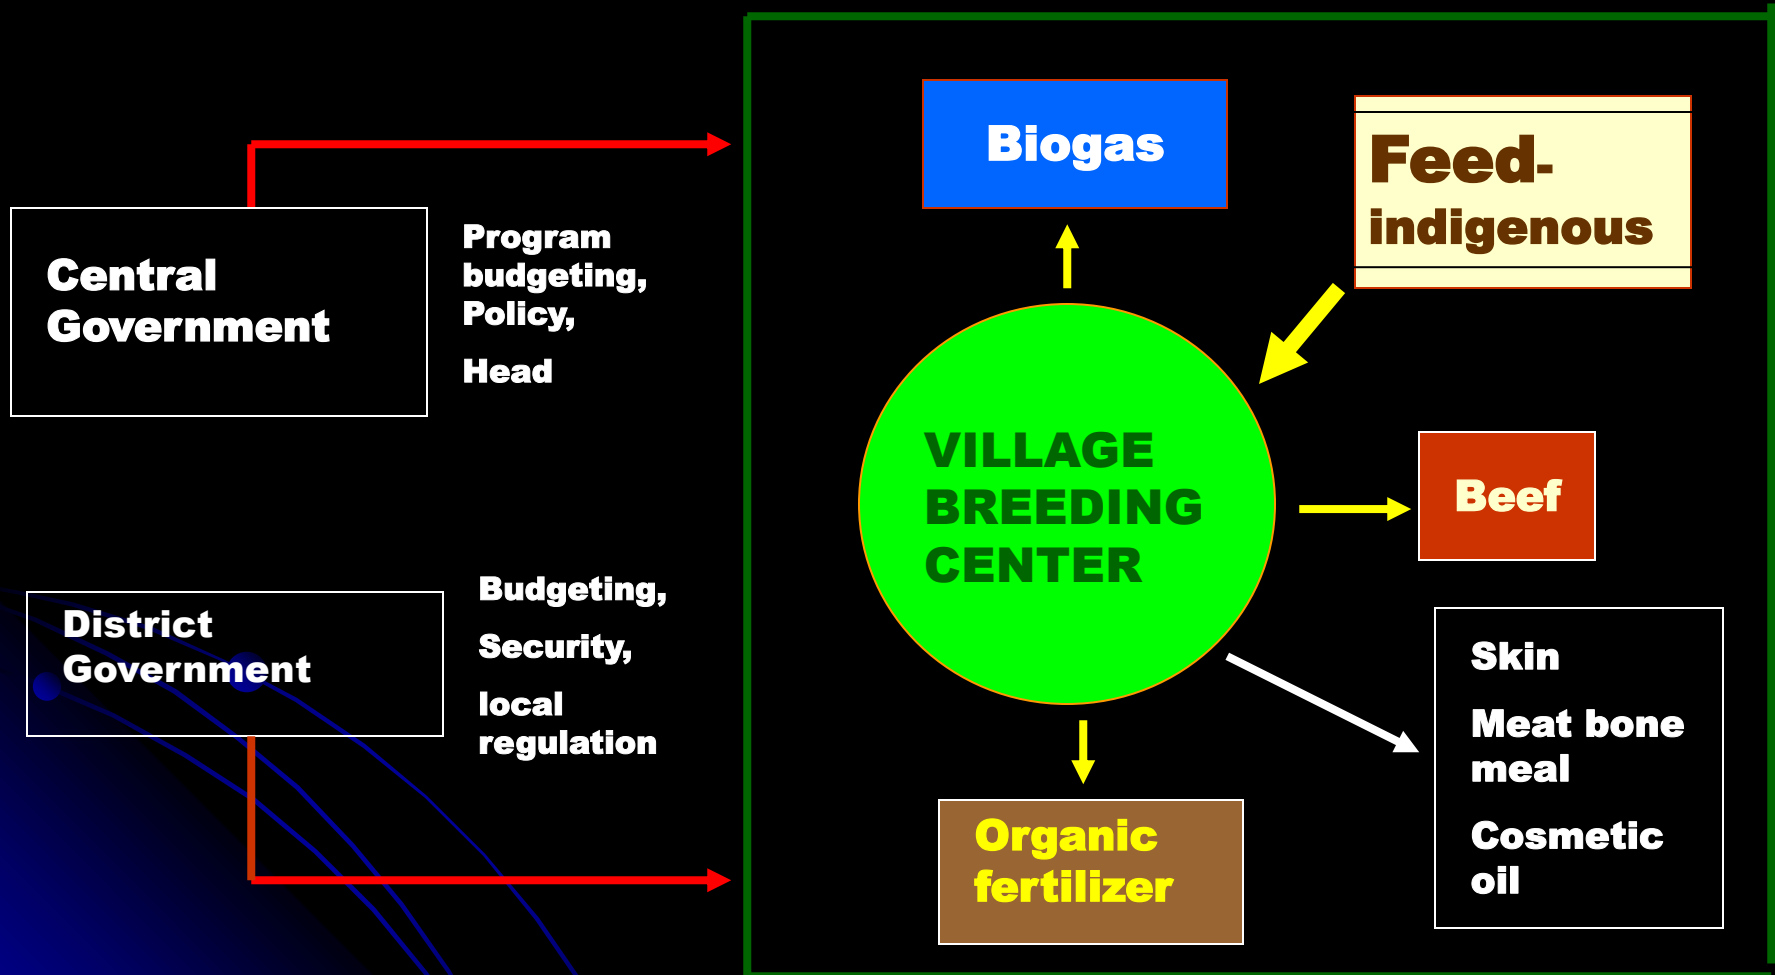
Central Government

Program budgeting, Policy,

Head

District Government

Budgeting,

Security,

local regulation

Biogas

Feed-indigenous

VILLAGE BREEDING CENTER

Beef

Skin

Meat bone meal

Cosmetic oil

Organic fertilizer